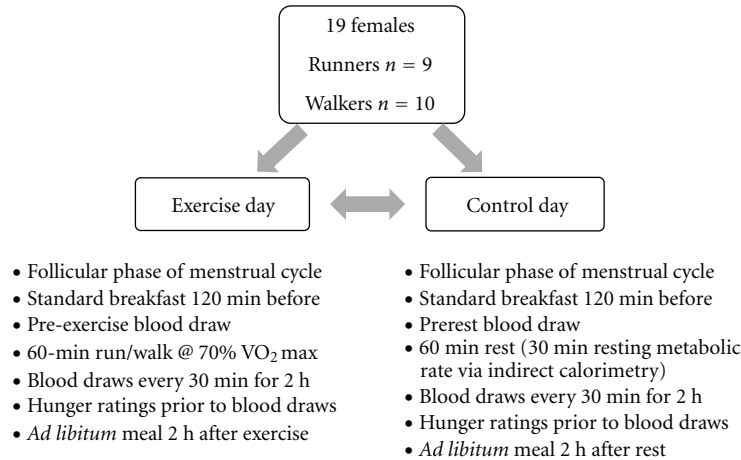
19 females

Runners $n = 9$

Walkers $n = 10$

Exercise day

Control day

• Follicular phase of menstrual cycle
• Standard breakfast 120 min before
• Pre-exercise blood draw
• 60-min run/walk @ 70% $VO_2$ max
• Blood draws every 30 min for 2 h
• Hunger ratings prior to blood draws
• Ad libitum meal 2 h after exercise

• Follicular phase of menstrual cycle
• Standard breakfast 120 min before
• Prerest blood draw
• 60 min rest (30 min resting metabolic rate via indirect calorimetry)
• Blood draws every 30 min for 2 h
• Hunger ratings prior to blood draws
• Ad libitum meal 2 h after rest